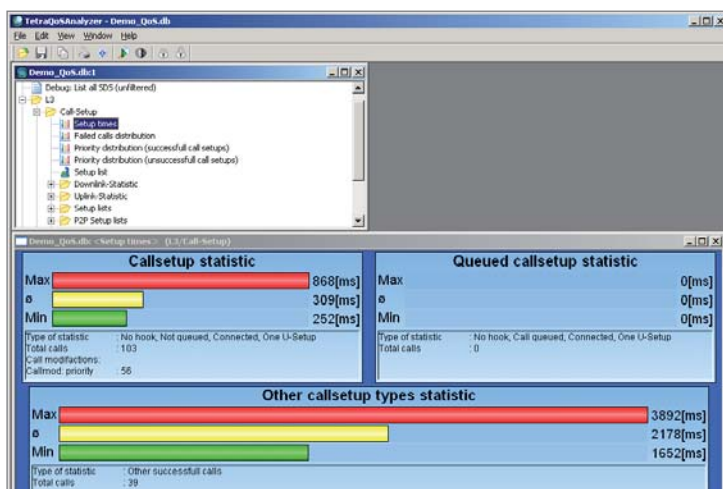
TetraQoSAnalyzer - Demo_QoS.db

File Edit View Window Help

Demo_QoS.dbc1

Debug: List all SDS (unfiltered)
L3
Call-Setup
Setup times
Failed calls distribution
Priority distribution (successfull call setups)
Priority distribution (unsuccessfull call setups)
Setup list
Downlink-Statistic
Uplink-Statistic
Setup lists
P2P Setup lists

Demo_QoS.dbc <Setup times> (L3/Call-Setup)

Callsetup statistic

Max 868[ms]
ø 309[ms]
Min 252[ms]

Type of statistic : No hook, Not queued, Connected, One U-Setup
Total calls : 103
Call modifactions:
Callmod: priority : 56

Queued callsetup statistic

Max 0[ms]
ø 0[ms]
Min 0[ms]

Type of statistic : No hook, Call queued, Connected, One U-Setup
Total calls : 0

Other callsetup types statistic

Max 3892[ms]
ø 2178[ms]
Min 1652[ms]

Type of statistic : Other successfull calls
Total calls : 39